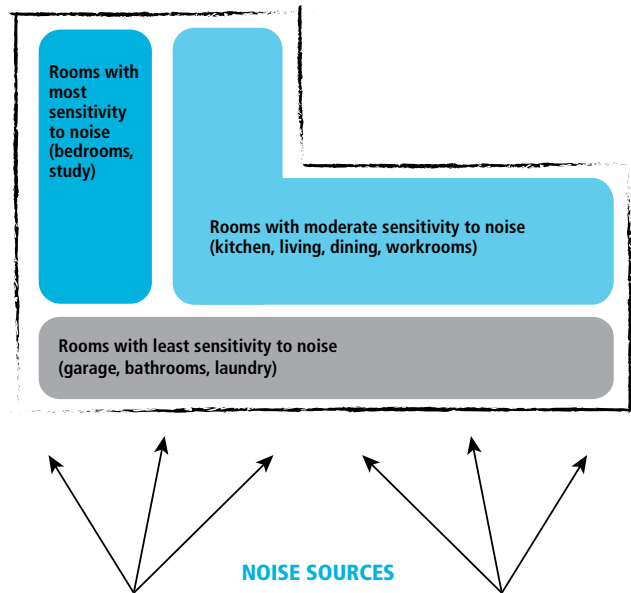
Rooms with most sensitivity to noise (bedrooms, study)

Rooms with moderate sensitivity to noise (kitchen, living, dining, workrooms)

Rooms with least sensitivity to noise (garage, bathrooms, laundry)

NOISE SOURCES